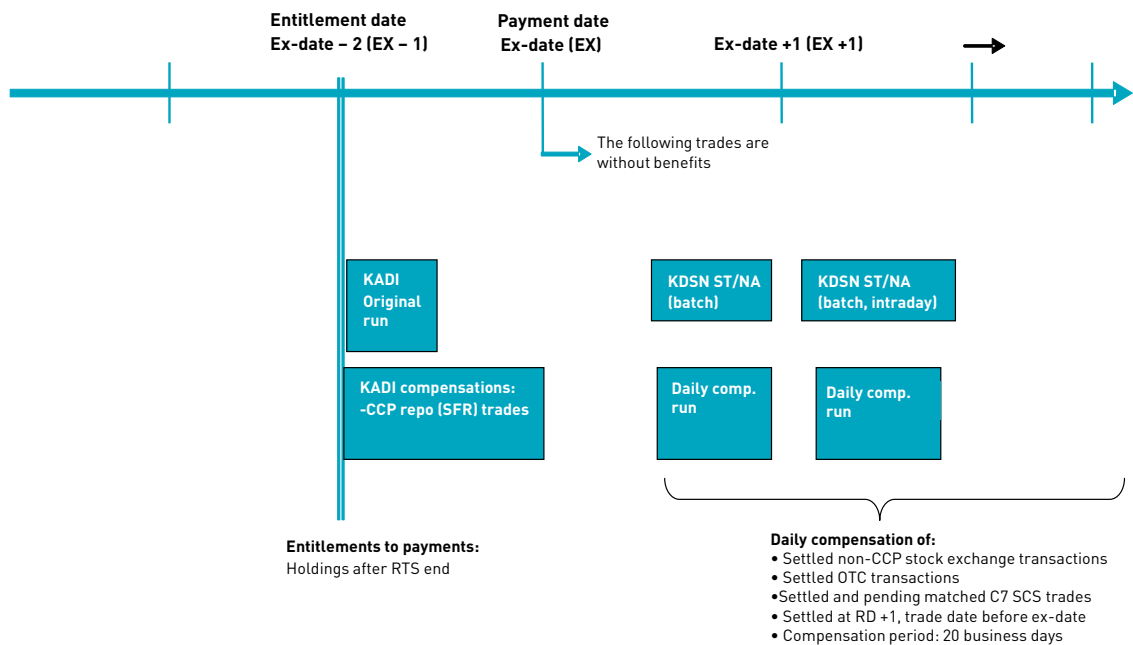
Entitlement date
Ex-date – 2 (EX – 1)

Payment date
Ex-date (EX)

Ex-date +1 (EX +1)

The following trades are without benefits

KADI
Original
run

KADI compensations:
-CCP repo (SFR) trades

KDSN ST/NA
(batch)

KDSN ST/NA
(batch, intraday)

Daily comp.
run

Daily comp.
run

Entitlements to payments:
Holdings after RTS end

Daily compensation of:
• Settled non-CCP stock exchange transactions
• Settled OTC transactions
•Settled and pending matched C7 SCS trades
• Settled at RD +1, trade date before ex-date
• Compensation period: 20 business days